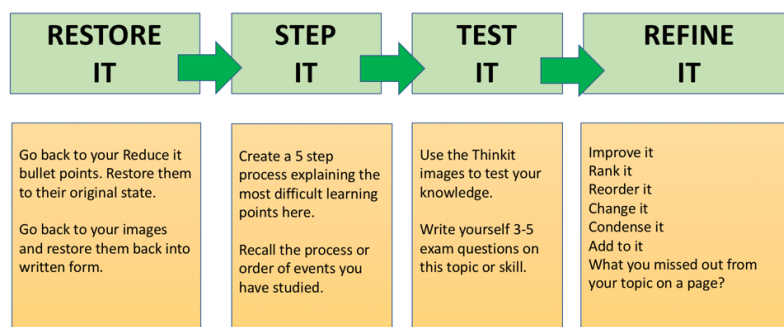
RESTORE IT

STEP IT

TEST IT

REFINE IT

Go back to your Reduce it bullet points. Restore them to their original state.

Go back to your images and restore them back into written form.

Create a 5 step process explaining the most difficult learning points here.

Recall the process or order of events you have studied.

Use the Thinkit images to test your knowledge.

Write yourself 3-5 exam questions on this topic or skill.

Improve it
Rank it
Reorder it
Change it
Condense it
Add to it
What you missed out from your topic on a page?